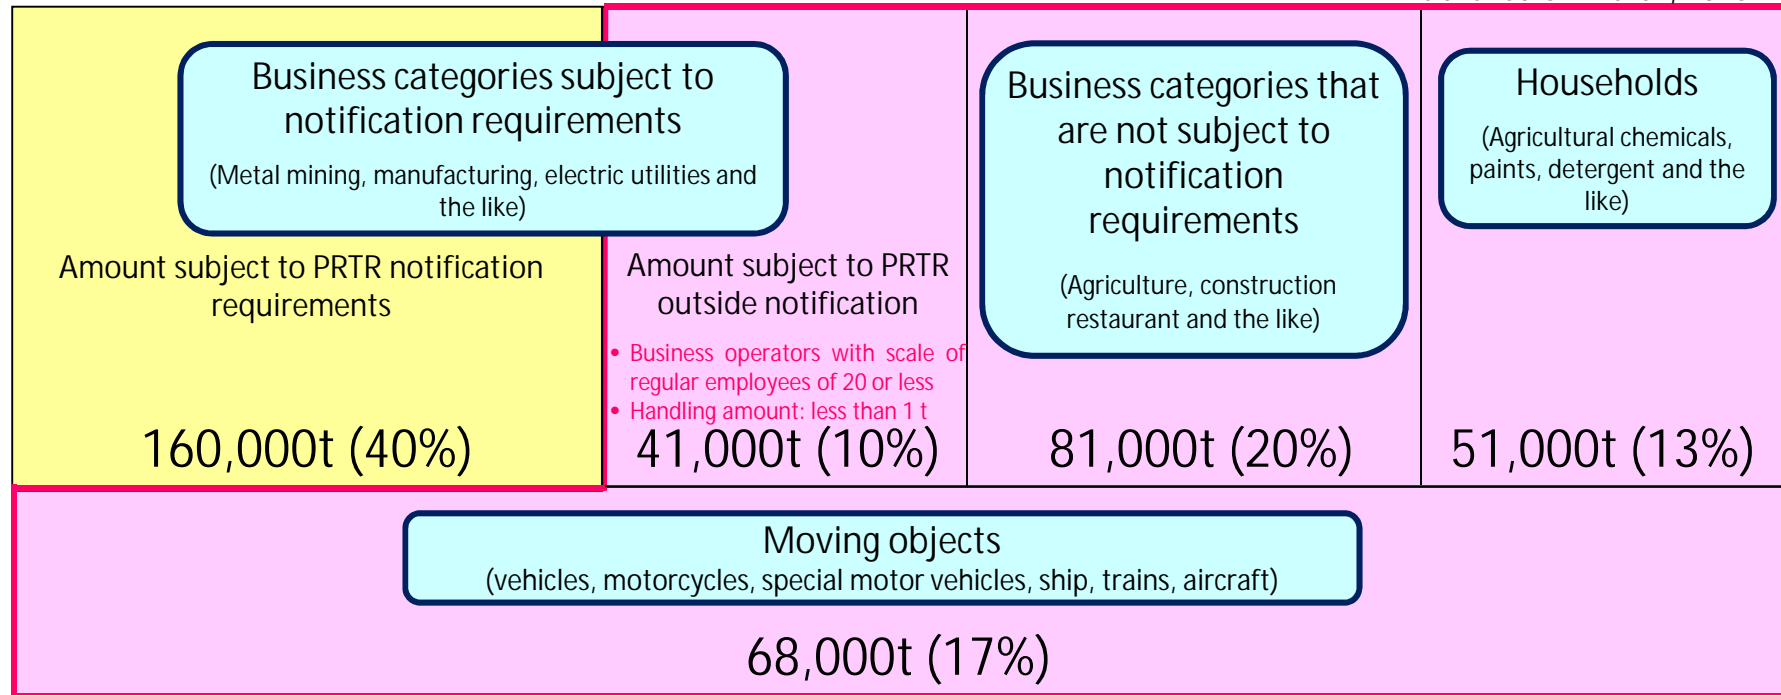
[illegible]

Business categories subject to notification requirements

(Metal mining, manufacturing, electric utilities and the like)

Amount subject to PRTR notification requirements

160,000t (40%)

Amount subject to PRTR outside notification

• Business operators with scale of regular employees of 20 or less
• Handling amount: less than 1 t

41,000t (10%)

Business categories that are not subject to notification requirements

(Agriculture, construction restaurant and the like)

81,000t (20%)

Households

(Agricultural chemicals, paints, detergent and the like)

51,000t (13%)

Moving objects
(vehicles, motorcycles, special motor vehicles, ship, trains, aircraft)

68,000t (17%)